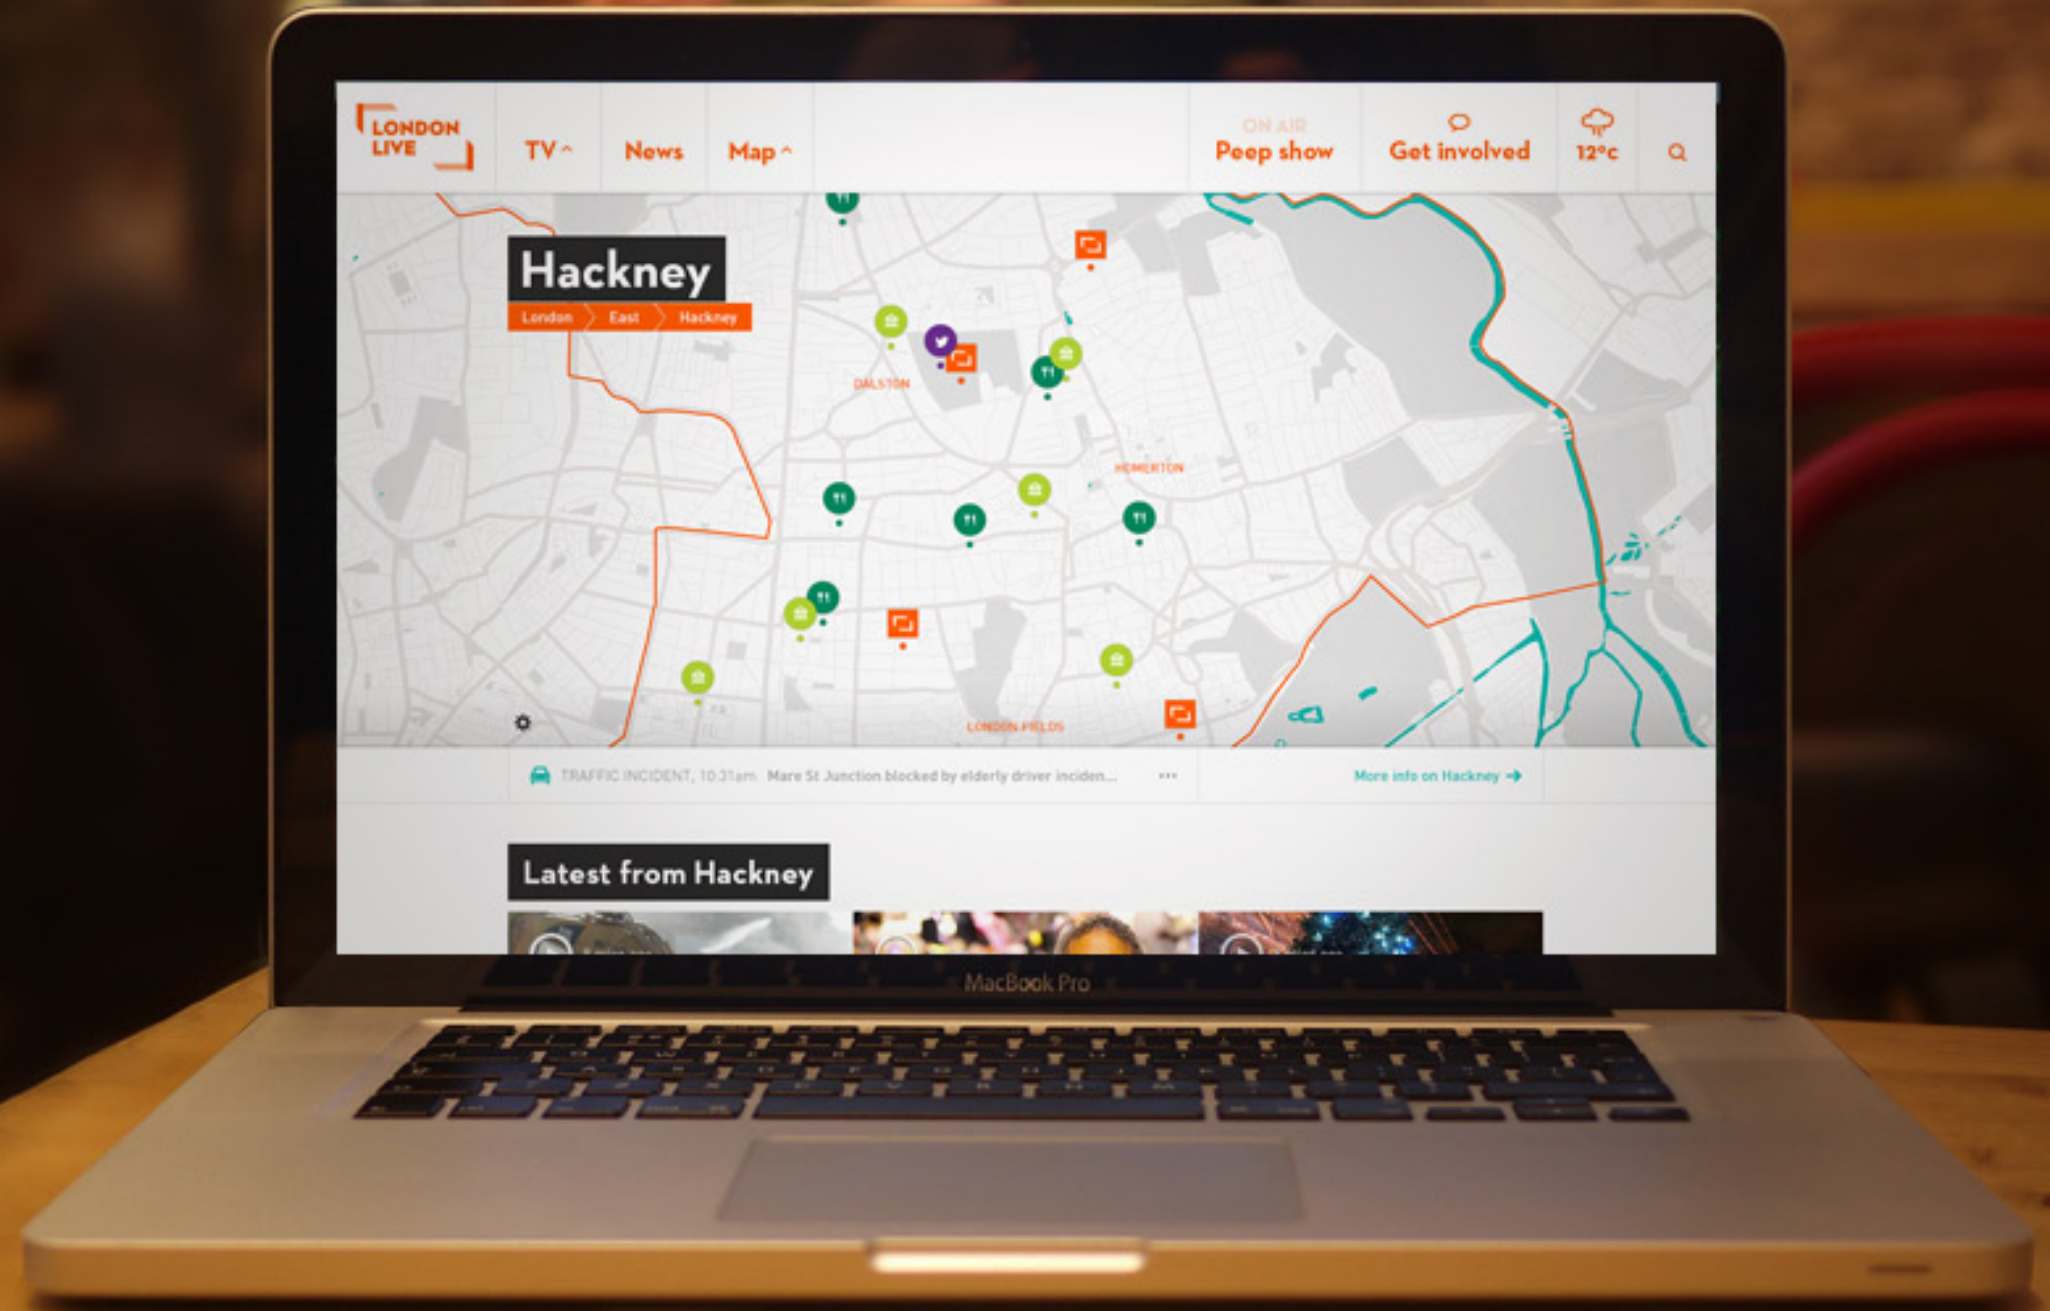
LONDON LIVE

TV

News

Map

ON AIR
Peep show

Get involved

12°c

Hackney

London East Hackney

DALSTON

HOMERTON

LONDON FIELDS

TRAFFIC INCIDENT, 10:31am Mare St Junction blocked by elderly driver inciden... •••

More info on Hackney

Latest from Hackney

MacBook Pro